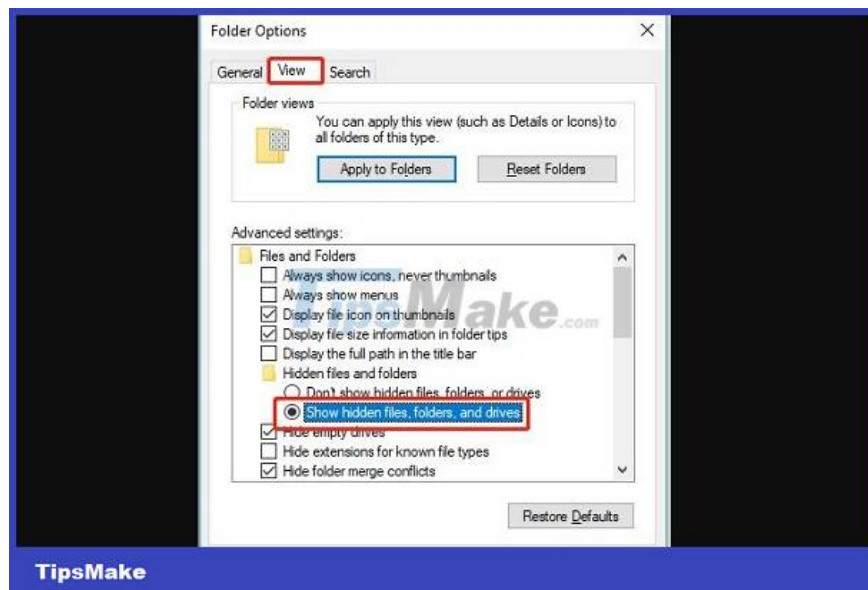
Folder Options

General View Search

Folder views

You can apply this view (such as Details or Icons) to all folders of this type.

Apply to Folders

Reset Folders

Advanced settings:

Files and Folders

Always show icons, never thumbnails

Always show menus

Display file icon on thumbnails

Display file size information in folder tips

Display the full path in the title bar

Hidden files and folders

Don't show hidden files, folders, or drives

Show hidden files, folders, and drives

Hide empty drives

Hide extensions for known file types

Hide folder merge conflicts

Restore Defaults

TipsMake.com

TipsMake